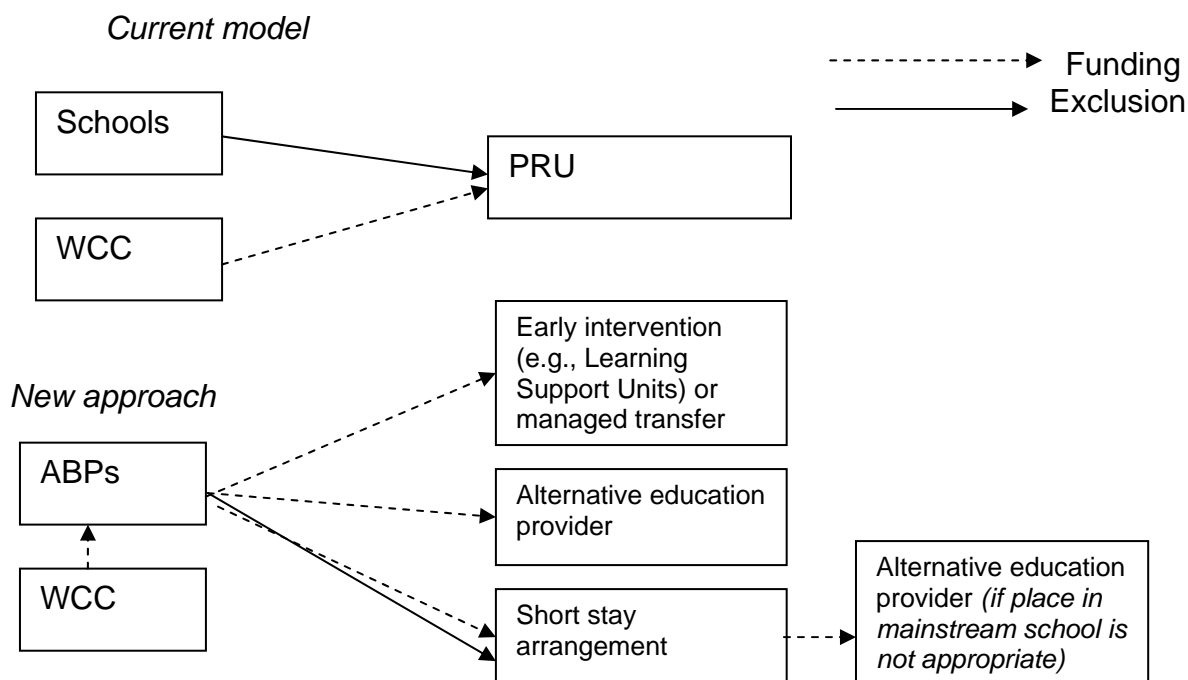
*Current model*

Funding
Exclusion

Schools

PRU

WCC

*New approach*

Early intervention (e.g., Learning Support Units) or managed transfer

ABPs

Alternative education provider

WCC

Short stay arrangement

Alternative education provider *(if place in mainstream school is not appropriate)*